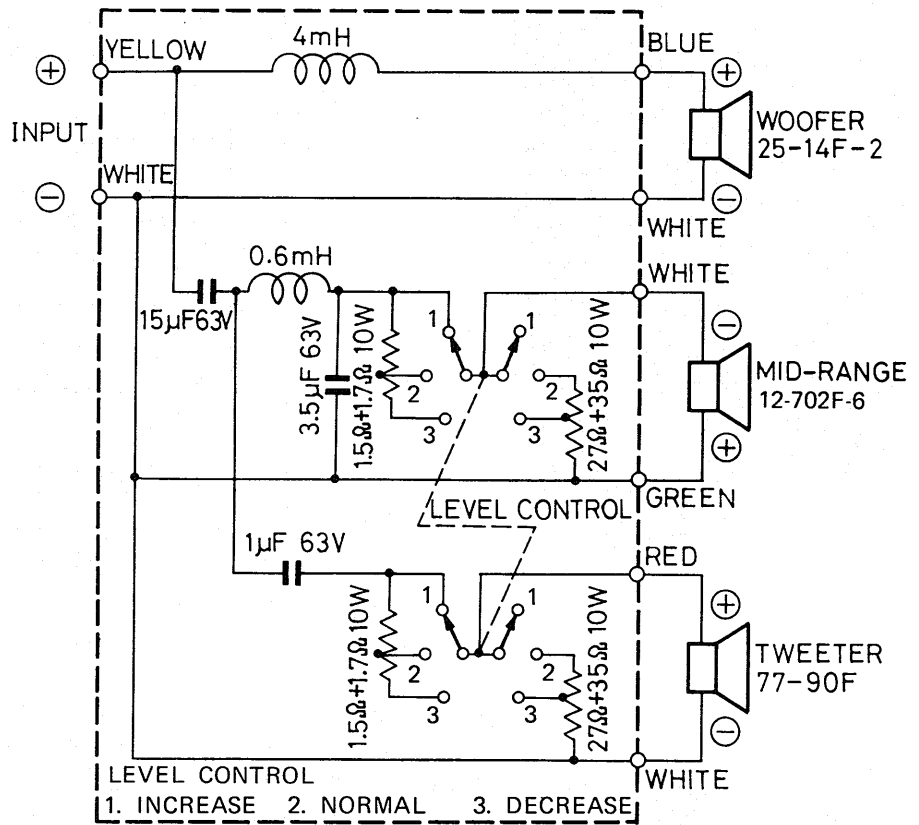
$\oplus$ YELLOW 4mH BLUE $\oplus$

INPUT

WOOFER 25-14F-2

$\ominus$ WHITE

WHITE $\ominus$

0.6mH

WHITE

15μF63V

3.5μF 63V

1.5Ω+1.7Ω 10W

1 1

2 2

3 3

27Ω+35Ω 10W

$\ominus$

MID-RANGE 12-702F-6

$\oplus$

GREEN

LEVEL CONTROL

1μF 63V

RED

1.5Ω+1.7Ω 10W

1 1

2 2

3 3

27Ω+35Ω 10W

$\oplus$

TWEETER 77-90F

$\ominus$

WHITE

LEVEL CONTROL
1. INCREASE 2. NORMAL 3. DECREASE